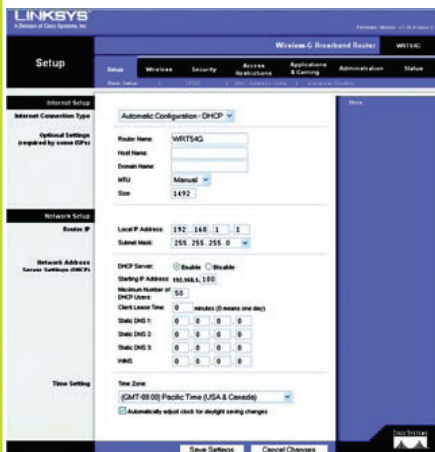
LINKSYS
A Division of Cisco Systems, Inc.

Firmware Version: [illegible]

Wireless-G Broadband Router WRT54G

Setup

Setup Wireless Security Access Restrictions Applications & Gaming Administration Status

Basic Setup | DDNS | MAC Address Clone | Advanced Routing

Internet Setup

Internet Connection Type

Automatic Configuration - DHCP

Optional Settings (required by some ISPs)

Router Name: WRT54G

Host Name:

Domain Name:

MTU: Manual

Size: 1492

Network Setup

Router IP

Local IP Address: 192 . 168 . 1 . 1

Subnet Mask: 255.255.255.0

Network Address Server Settings (DHCP)

DHCP Server: Enable Disable

Starting IP Address: 192.168.1. 100

Maximum Number of DHCP Users: 50

Client Lease Time: 0 minutes (0 means one day)

Static DNS 1: 0 . 0 . 0 . 0

Static DNS 2: 0 . 0 . 0 . 0

Static DNS 3: 0 . 0 . 0 . 0

WINS: 0 . 0 . 0 . 0

Time Setting

Time Zone:

(GMT-08:00) Pacific Time (USA & Canada)

Automatically adjust clock for daylight saving changes

More...

CISCO SYSTEMS

Save Settings Cancel Changes